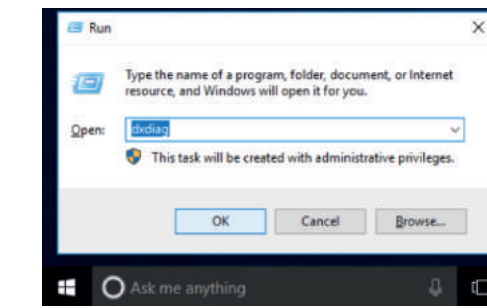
Run

Type the name of a program, folder, document, or Internet resource, and Windows will open it for you.

Open: dxdiag

This task will be created with administrative privileges.

OK Cancel Browse...

Ask me anything